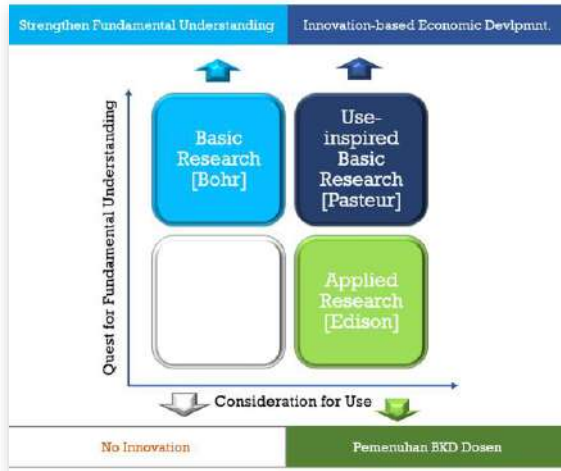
Strengthen Fundamental Understanding

Innovation-based Economic Devlpmnt.

Quest for Fundamental Understanding

Basic Research [Bohr]

Use-inspired Basic Research [Pasteur]

Applied Research [Edison]

Consideration for Use

No Innovation

Pemenuhan BKD Dosen